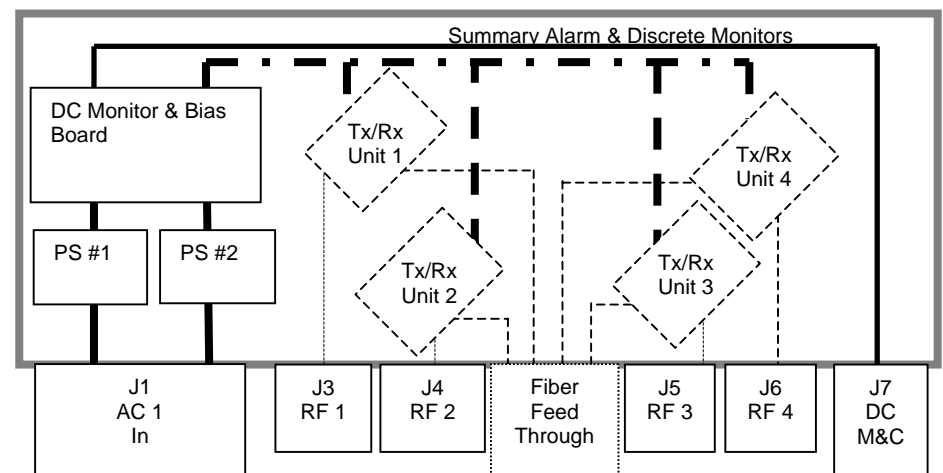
Summary Alarm & Discrete Monitors

DC Monitor & Bias Board

Tx/Rx Unit 1

Tx/Rx Unit 4

PS #1

PS #2

Tx/Rx Unit 2

Tx/Rx Unit 3

J1 AC 1 In

J3 RF 1

J4 RF 2

Fiber Feed Through

J5 RF 3

J6 RF 4

J7 DC M&C